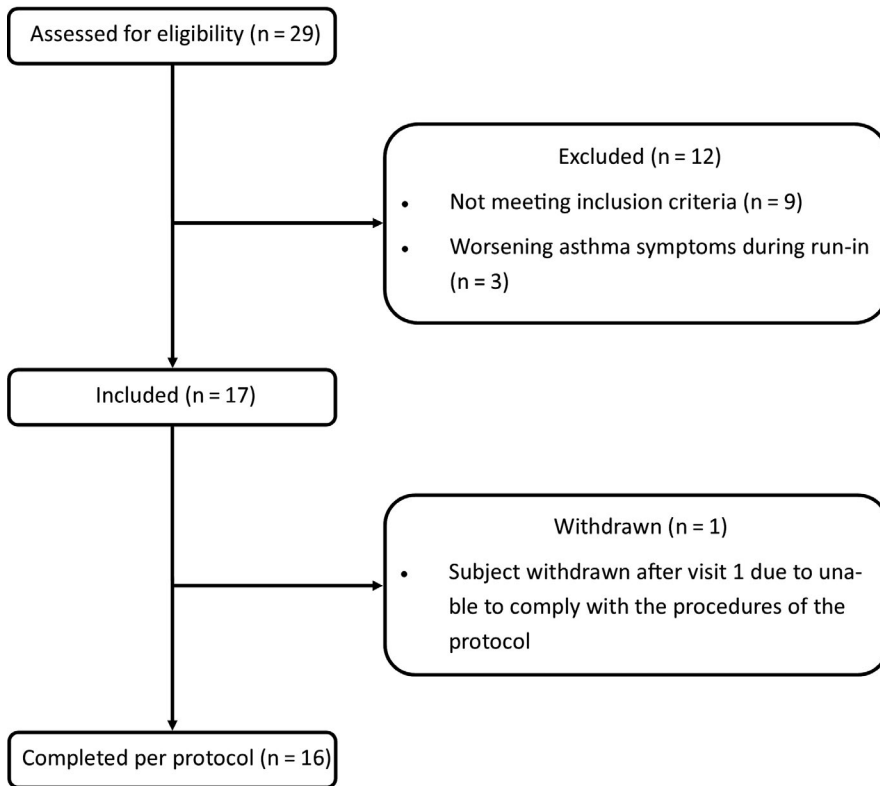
Assessed for eligibility (n = 29)

Excluded (n = 12)

• Not meeting inclusion criteria (n = 9)

• Worsening asthma symptoms during run-in (n = 3)

Included (n = 17)

Withdrawn (n = 1)

• Subject withdrawn after visit 1 due to unable to comply with the procedures of the protocol

Completed per protocol (n = 16)